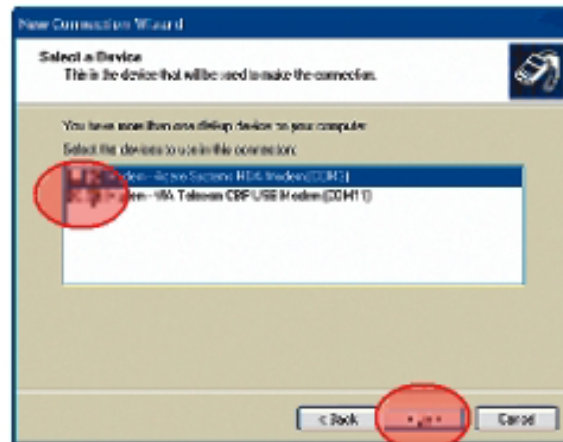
New Connection Wizard

Select a Device
This is the device that will be used to make the connection.

You have more than one dial-up device on your computer.
Select the devices to use in this connection:

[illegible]odem - Acme Systems HDA Modem (COM3)
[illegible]odem - WA Telecom CBP USB Modem (COM11)

< Back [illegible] Cancel